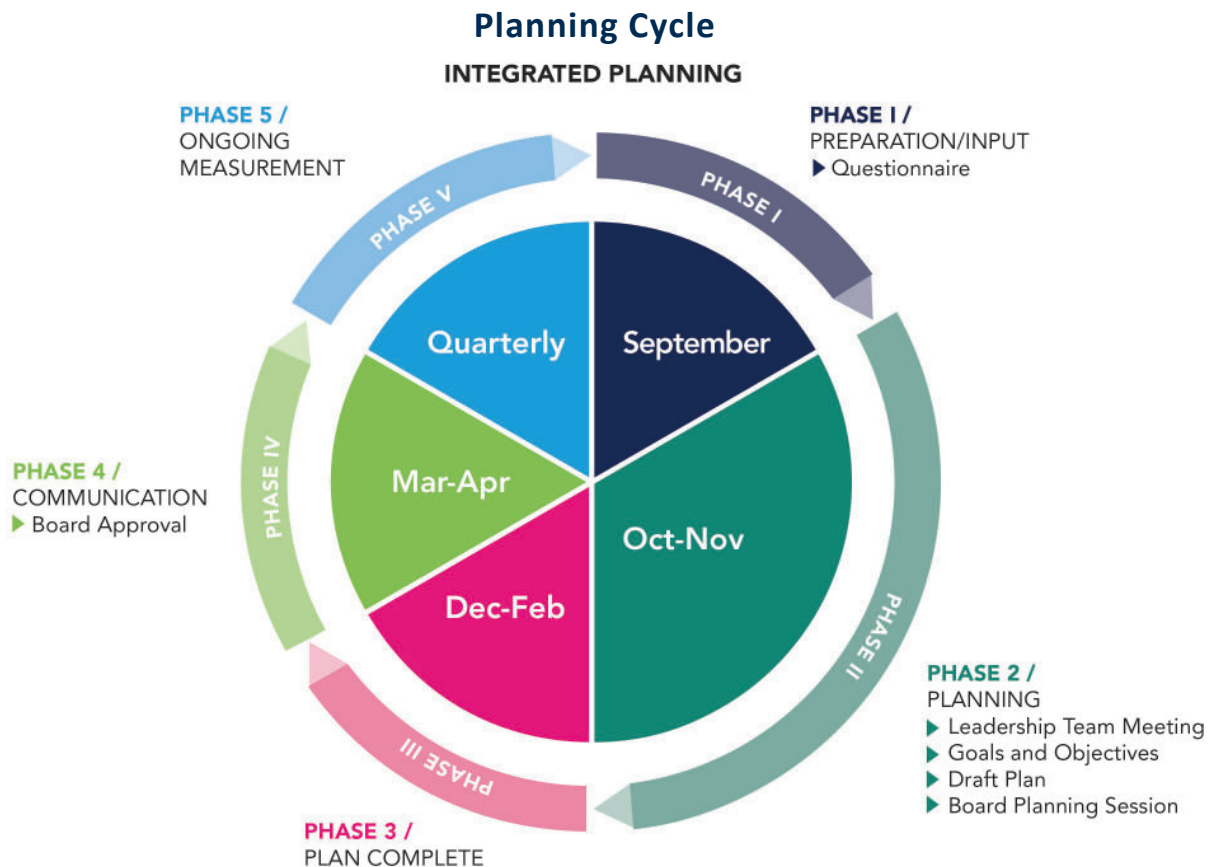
Planning Cycle

INTEGRATED PLANNING

PHASE 5 /
ONGOING
MEASUREMENT

PHASE I /
PREPARATION/INPUT
▶ Questionnaire

PHASE V

PHASE I

Quarterly

September

Mar-Apr

Oct-Nov

Dec-Feb

PHASE IV

PHASE II

PHASE III

PHASE 4 /
COMMUNICATION
▶ Board Approval

PHASE 2 /
PLANNING
▶ Leadership Team Meeting
▶ Goals and Objectives
▶ Draft Plan
▶ Board Planning Session

PHASE 3 /
PLAN COMPLETE